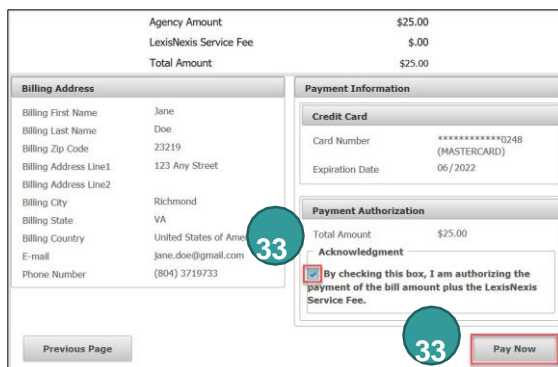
| | |
|---|---|
| Agency Amount | \$25.00 |
| LexisNexis Service Fee | \$.00 |
| Total Amount | \$25.00 |

Billing Address

| | |
|---|---|
| Billing First Name | Jane |
| Billing Last Name | Doe |
| Billing Zip Code | 23219 |
| Billing Address Line1 | 123 Any Street |
| Billing Address Line2 | |
| Billing City | Richmond |
| Billing State | VA |
| Billing Country | United States of Ame |
| E-mail | jane.doe@gmail.com |
| Phone Number | (804) 3719733 |

Payment Information

Credit Card

| | |
|---|---|
| Card Number | \*\*\*\*\*\*\*\*\*\*\*\*0248 (MASTERCARD) |
| Expiration Date | 06/2022 |

Payment Authorization

| | |
|---|---|
| Total Amount | \$25.00 |

33

Acknowledgment

By checking this box, I am authorizing the payment of the bill amount plus the LexisNexis Service Fee.

Previous Page

33

Pay Now